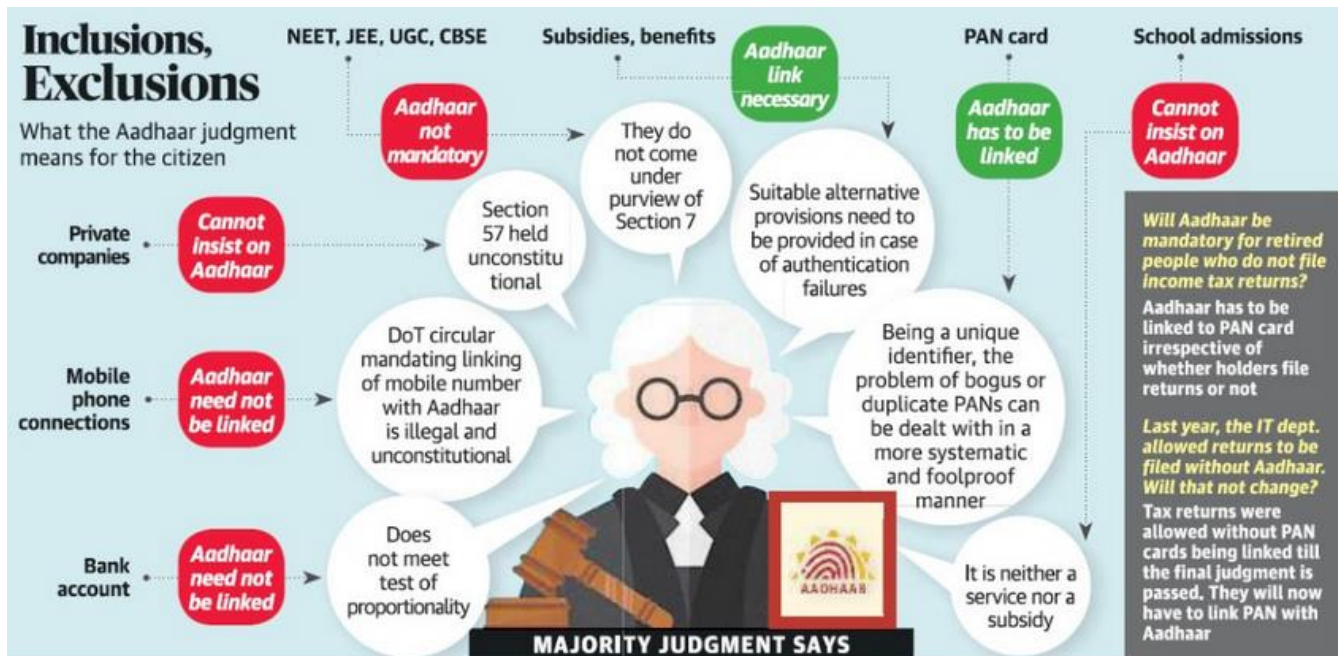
Inclusions, Exclusions

What the Aadhaar judgment means for the citizen

NEET, JEE, UGC, CBSE

Aadhaar not mandatory

Subsidies, benefits

Aadhaar link necessary

PAN card

Aadhaar has to be linked

School admissions

Cannot insist on Aadhaar

They do not come under purview of Section 7

Suitable alternative provisions need to be provided in case of authentication failures

Private companies

Cannot insist on Aadhaar

Section 57 held unconstitutional

Mobile phone connections

Aadhaar need not be linked

DoT circular mandating linking of mobile number with Aadhaar is illegal and unconstitutional

Being a unique identifier, the problem of bogus or duplicate PANs can be dealt with in a more systematic and foolproof manner

Bank account

Aadhaar need not be linked

Does not meet test of proportionality

AADHAAR

It is neither a service nor a subsidy

MAJORITY JUDGMENT SAYS

Will Aadhaar be mandatory for retired people who do not file income tax returns?

Aadhaar has to be linked to PAN card irrespective of whether holders file returns or not

Last year, the IT dept. allowed returns to be filed without Aadhaar. Will that not change?

Tax returns were allowed without PAN cards being linked till the final judgment is passed. They will now have to link PAN with Aadhaar